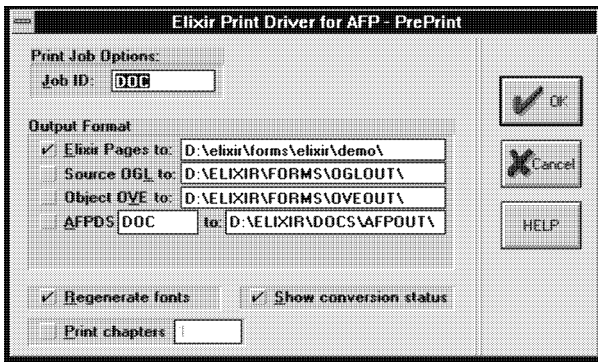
Elixir Print Driver for AFP - PrePrint

Print Job Options:

Job ID: DOC

Output Format

✓ Elixir Pages to: D:\elixir\forms\elixir\demo\

Source OGL to: D:\ELIXIR\FORMS\OGLOUT\

Object OVE to: D:\ELIXIR\FORMS\OVEOUT\

AFPDS DOC to: D:\ELIXIR\DOCS\AFPOUT\

✓ Regenerate fonts

✓ Show conversion status

Print chapters

OK

Cancel

HELP